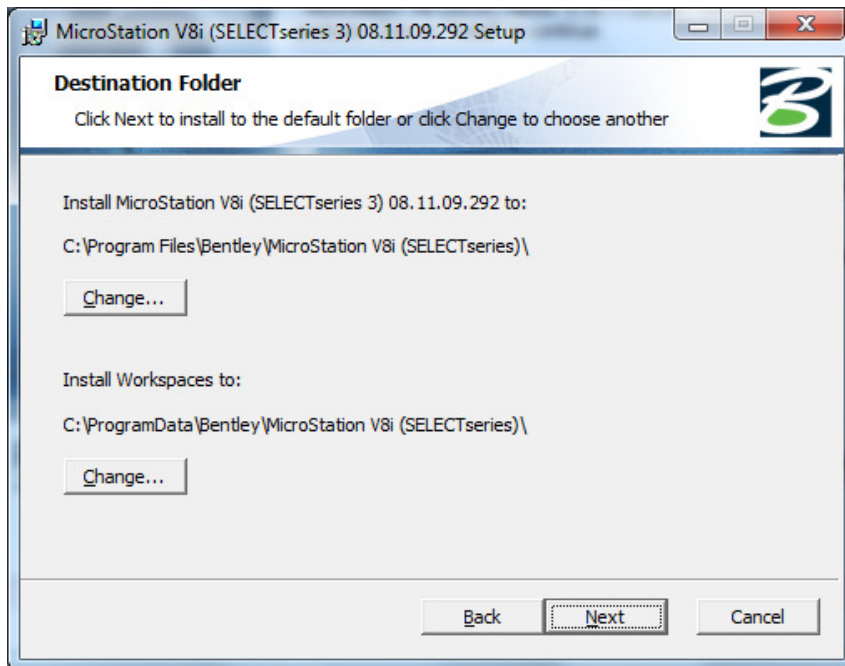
MicroStation V8i (SELECTseries 3) 08.11.09.292 Setup

Destination Folder

Click Next to install to the default folder or click Change to choose another

Install MicroStation V8i (SELECTseries 3) 08.11.09.292 to:

C:\Program Files\Bentley\MicroStation V8i (SELECTseries)\

Change...

Install Workspaces to:

C:\ProgramData\Bentley\MicroStation V8i (SELECTseries)\

Change...

Back

Next

Cancel